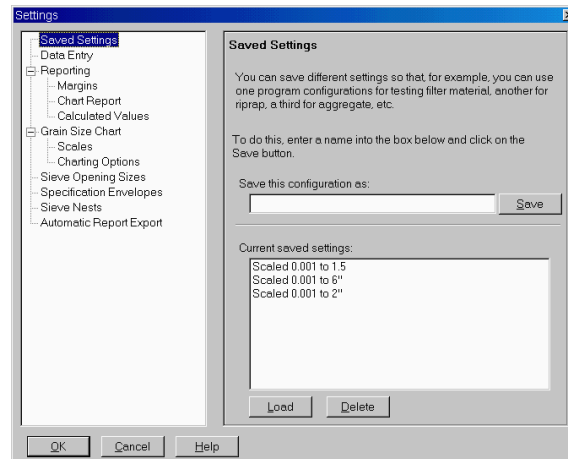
Settings

Saved Settings
Data Entry
Reporting
Margins
Chart Report
Calculated Values
Grain Size Chart
Scales
Charting Options
Sieve Opening Sizes
Specification Envelopes
Sieve Nests
Automatic Report Export

Saved Settings

You can save different settings so that, for example, you can use one program configurations for testing filter material, another for riprap, a third for aggregate, etc.

To do this, enter a name into the box below and click on the Save button.

Save this configuration as:

Save

Current saved settings:

Scaled 0.001 to 1.5
Scaled 0.001 to 6"
Scaled 0.001 to 2"

Load
Delete

OK
Cancel
Help